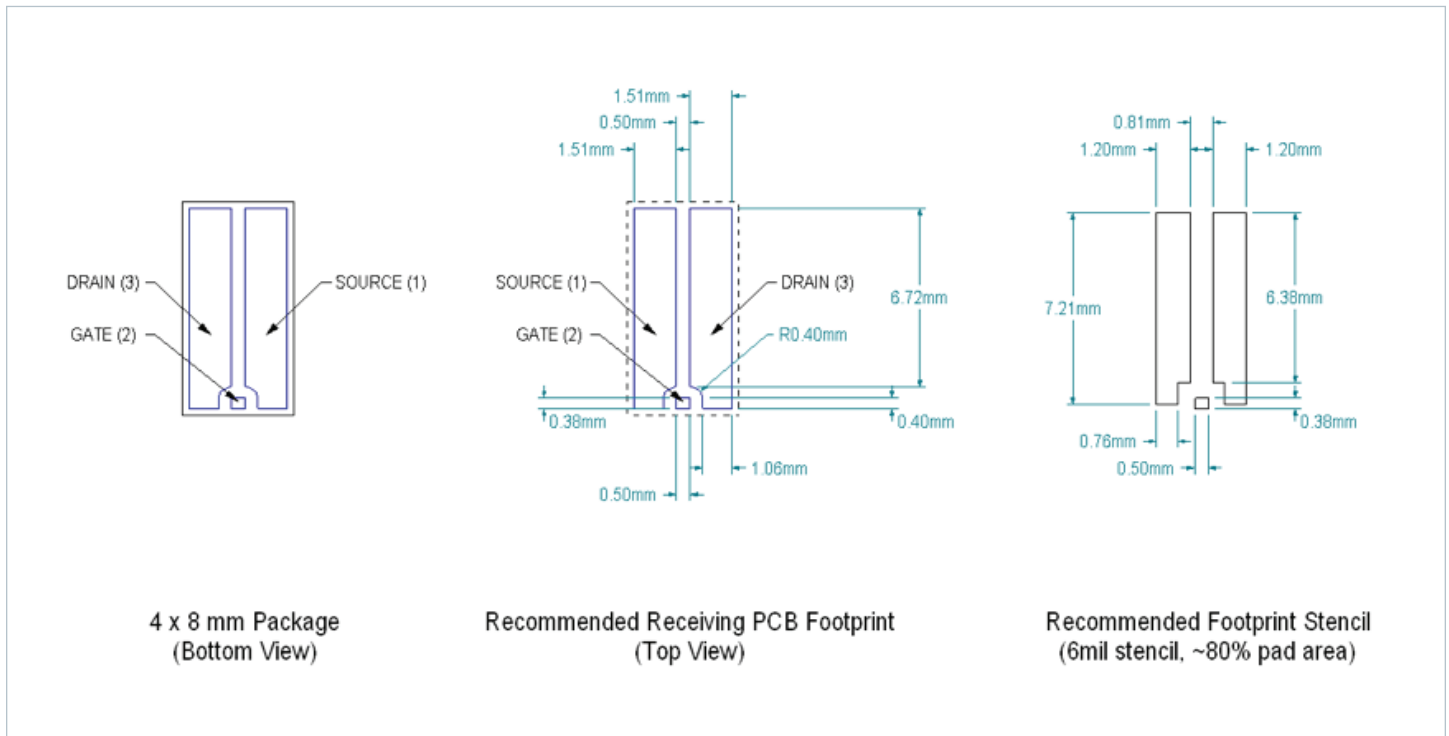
DRAIN (3)
SOURCE (1)
GATE (2)

4 x 8 mm Package
(Bottom View)

1.51mm
0.50mm
1.51mm
SOURCE (1)
DRAIN (3)
6.72mm
GATE (2)
R0.40mm
0.38mm
0.40mm
1.06mm
0.50mm

Recommended Receiving PCB Footprint
(Top View)

0.81mm
1.20mm
1.20mm
7.21mm
6.38mm
0.76mm
0.38mm
0.50mm

Recommended Footprint Stencil
(6mil stencil, ~80% pad area)